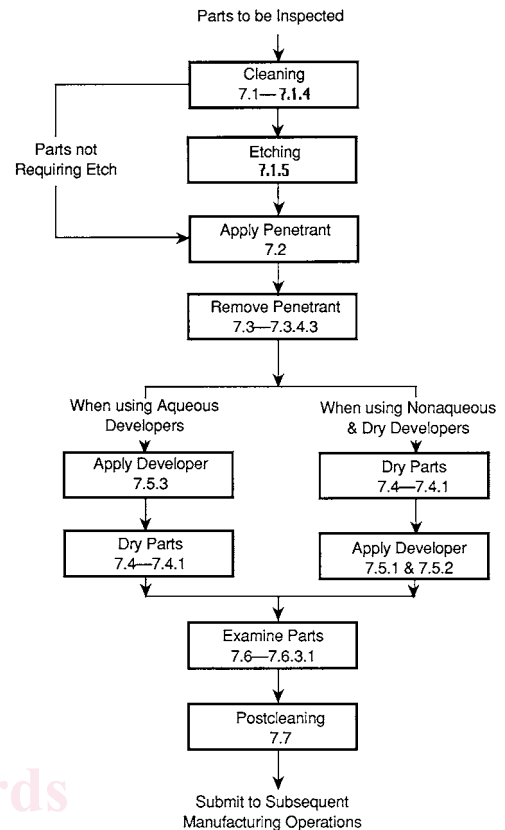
Parts to be Inspected

Cleaning
7.1—7.1.4

Parts not Requiring Etch

Etching
7.1.5

Apply Penetrant
7.2

Remove Penetrant
7.3—7.3.4.3

When using Aqueous Developers

Apply Developer
7.5.3

Dry Parts
7.4—7.4.1

When using Nonaqueous & Dry Developers

Dry Parts
7.4—7.4.1

Apply Developer
7.5.1 & 7.5.2

Examine Parts
7.6—7.6.3.1

Postcleaning
7.7

rds

Submit to Subsequent Manufacturing Operations